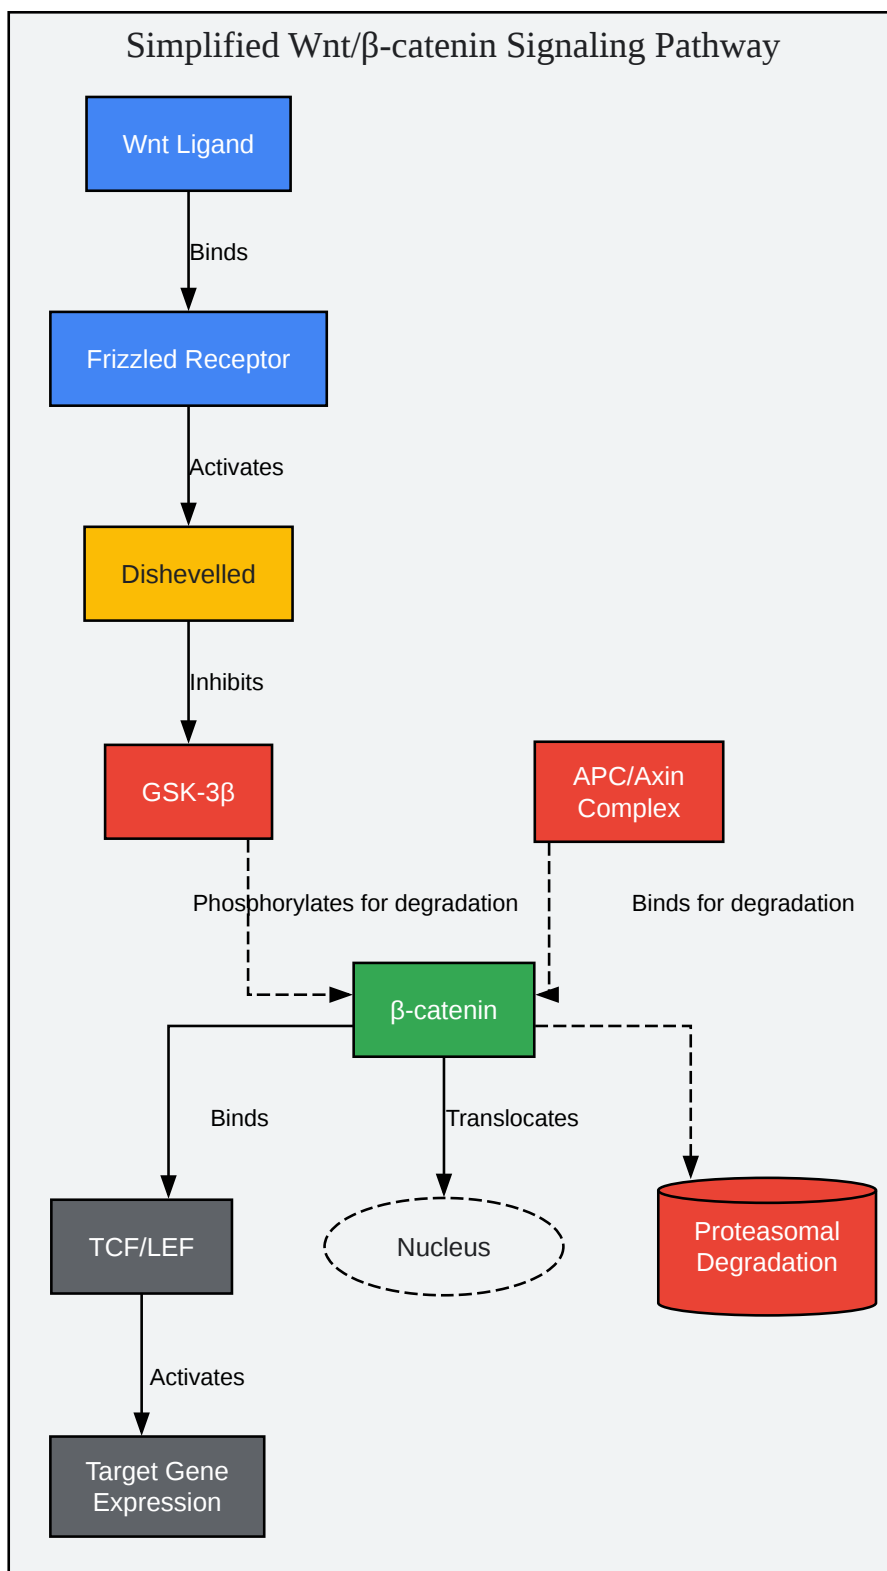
Simplified Wnt/β-catenin Signaling Pathway

Wnt Ligand

Binds

Frizzled Receptor

Activates

Dishevelled

Inhibits

GSK-3β

APC/Axin Complex

Phosphorylates for degradation

Binds for degradation

β-catenin

Binds

Translocates

TCF/LEF

Nucleus

Proteasomal Degradation

Activates

Target Gene Expression